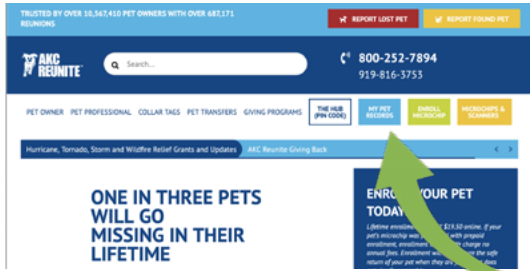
TRUSTED BY OVER 10,567,410 PET OWNERS WITH OVER 687,171 REUNIONS

REPORT LOST PET

REPORT FOUND PET

AKC REUNITE

Search...

800-252-7894
919-816-3753

PET OWNER PET PROFESSIONAL COLLAR TAGS PET TRANSFERS GIVING PROGRAMS

THE HUB (PIN CODE)

MY PET RECORDS

ENROLL MICROCHIP

MICROCHIPS & SCANNERS

Hurricane, Tornado, Storm and Wildfire Relief Grants and Updates

AKC Reunite Giving Back

ONE IN THREE PETS WILL GO MISSING IN THEIR LIFETIME

ENRO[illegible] YOUR PET TODA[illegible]

Lifetime enrollme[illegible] $19.50 online. If your pet's microchip was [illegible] with prepaid enrollment, enrollment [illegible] charge no annual fees. Enrollment w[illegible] the safe return of your pet when they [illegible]